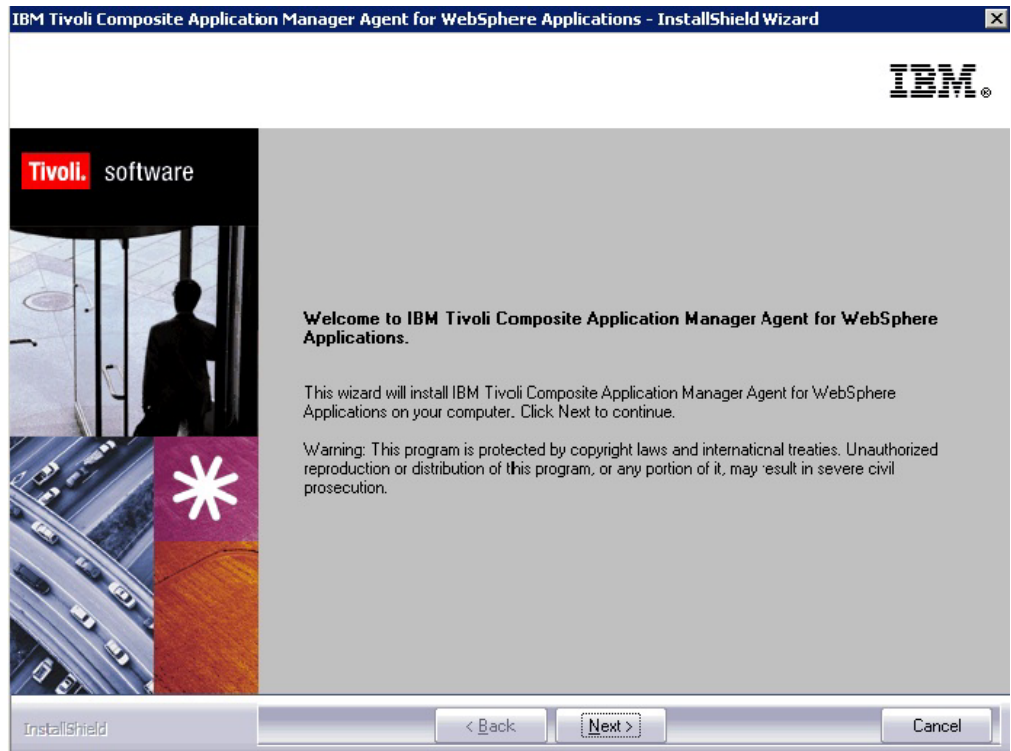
IBM Tivoli Composite Application Manager Agent for WebSphere Applications - InstallShield Wizard

IBM.

Tivoli. software

Welcome to IBM Tivoli Composite Application Manager Agent for WebSphere Applications.

This wizard will install IBM Tivoli Composite Application Manager Agent for WebSphere Applications on your computer. Click Next to continue.

Warning: This program is protected by copyright laws and international treaties. Unauthorized reproduction or distribution of this program, or any portion of it, may result in severe civil prosecution.

InstallShield

< Back

Next >

Cancel